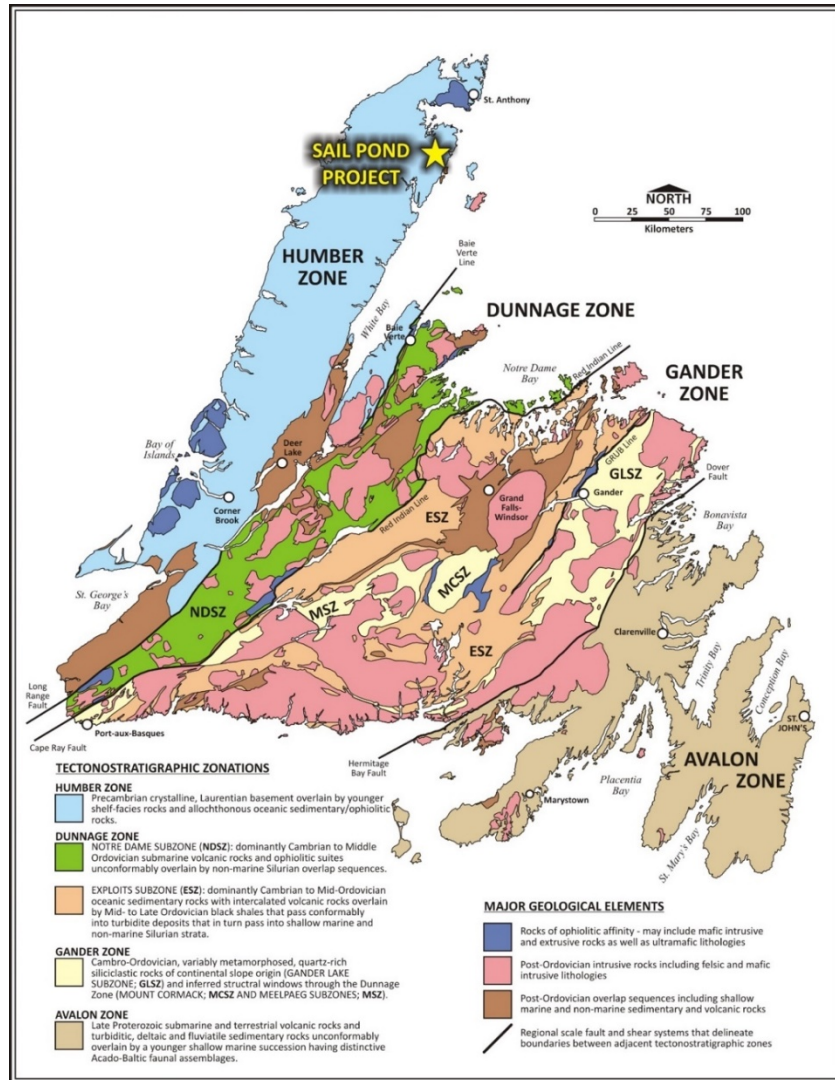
St. Anthony

SAIL POND PROJECT

NORTH
0 25 50 75 100
Kilometers

HUMBER ZONE

Baie Verte Line

White Bay

Baie Verte

DUNNAGE ZONE

Notre Dame Bay

Red Indian Line

GANDER ZONE

Bay of Islands

Deer Lake

Corner Brook

GRUB Line

GLSZ

Dover Fault

Grand Falls-Windsor

Gander

ESZ

Red Indian Line

Bonavista Bay

St. George's Bay

NDSZ

MSZ

MCSZ

ESZ

Clarenville

Trinity Bay

Conception Bay

Long Range Fault

Port-aux-Basques

Cape Ray Fault

Hermitage Bay Fault

St. John's

AVALON ZONE

Marystown

Placentia Bay

St. Mary's Bay

TECTONOSTRATIGRAPHIC ZONATIONS

HUMBER ZONE
Precambrian crystalline, Laurentian basement overlain by younger shelf-facies rocks and allochthonous oceanic sedimentary/ophiolitic rocks.

DUNNAGE ZONE
NOTRE DAME SUBZONE (NDSZ): dominantly Cambrian to Middle Ordovician submarine volcanic rocks and ophiolitic suites unconformably overlain by non-marine Silurian overlap sequences.

EXPLOITS SUBZONE (ESZ): dominantly Cambrian to Mid-Ordovician oceanic sedimentary rocks with intercalated volcanic rocks overlain by Mid- to Late Ordovician black shales that pass conformably into turbidite deposits that in turn pass into shallow marine and non-marine Silurian strata.

GANDER ZONE
Cambro-Ordovician, variably metamorphosed, quartz-rich siliciclastic rocks of continental slope origin (GANDER LAKE SUBZONE; GLSZ) and inferred structural windows through the Dunnage Zone (MOUNT CORMACK; MCSZ AND MEELPAEG SUBZONES; MSZ).

AVALON ZONE
Late Proterozoic submarine and terrestrial volcanic rocks and turbiditic, deltaic and fluviatile sedimentary rocks unconformably overlain by a younger shallow marine succession having distinctive Acado-Baltic faunal assemblages.

MAJOR GEOLOGICAL ELEMENTS

Rocks of ophiolitic affinity - may include mafic intrusive and extrusive rocks as well as ultramafic lithologies

Post-Ordovician intrusive rocks including felsic and mafic intrusive lithologies

Post-Ordovician overlap sequences including shallow marine and non-marine sedimentary and volcanic rocks

Regional scale fault and shear systems that delineate boundaries between adjacent tectonostratigraphic zones